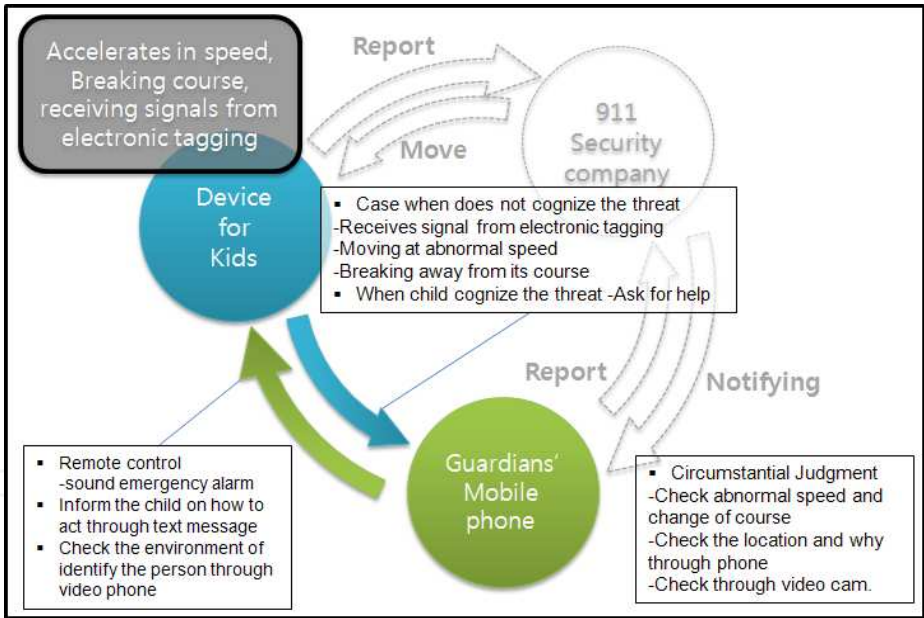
Accelerates in speed, Breaking course, receiving signals from electronic tagging

Report

Move

911 Security company

Device for Kids

▪ Case when does not cognize the threat
-Receives signal from electronic tagging
-Moving at abnormal speed
-Breaking away from its course
▪ When child cognize the threat -Ask for help

Report

Notifying

Guardians' Mobile phone

▪ Remote control
-sound emergency alarm
▪ Inform the child on how to act through text message
▪ Check the environment of identify the person through video phone

▪ Circumstantial Judgment
-Check abnormal speed and change of course
-Check the location and why through phone
-Check through video cam.